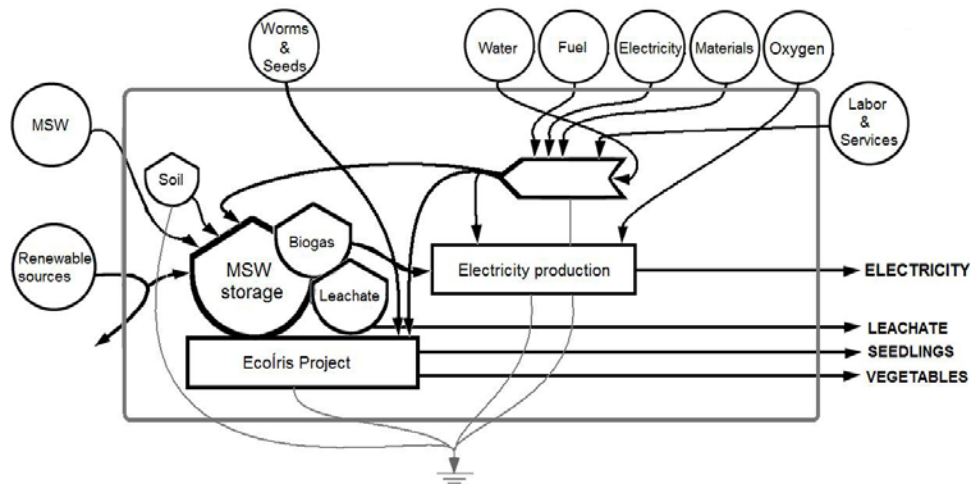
Worms & Seeds

Water

Fuel

Electricity

Materials

Oxygen

MSW

Labor & Services

Soil

Biogas

Renewable sources

MSW storage

Leachate

Electricity production

ELECTRICITY

LEACHATE

EcoÍris Project

SEEDLINGS

VEGETABLES